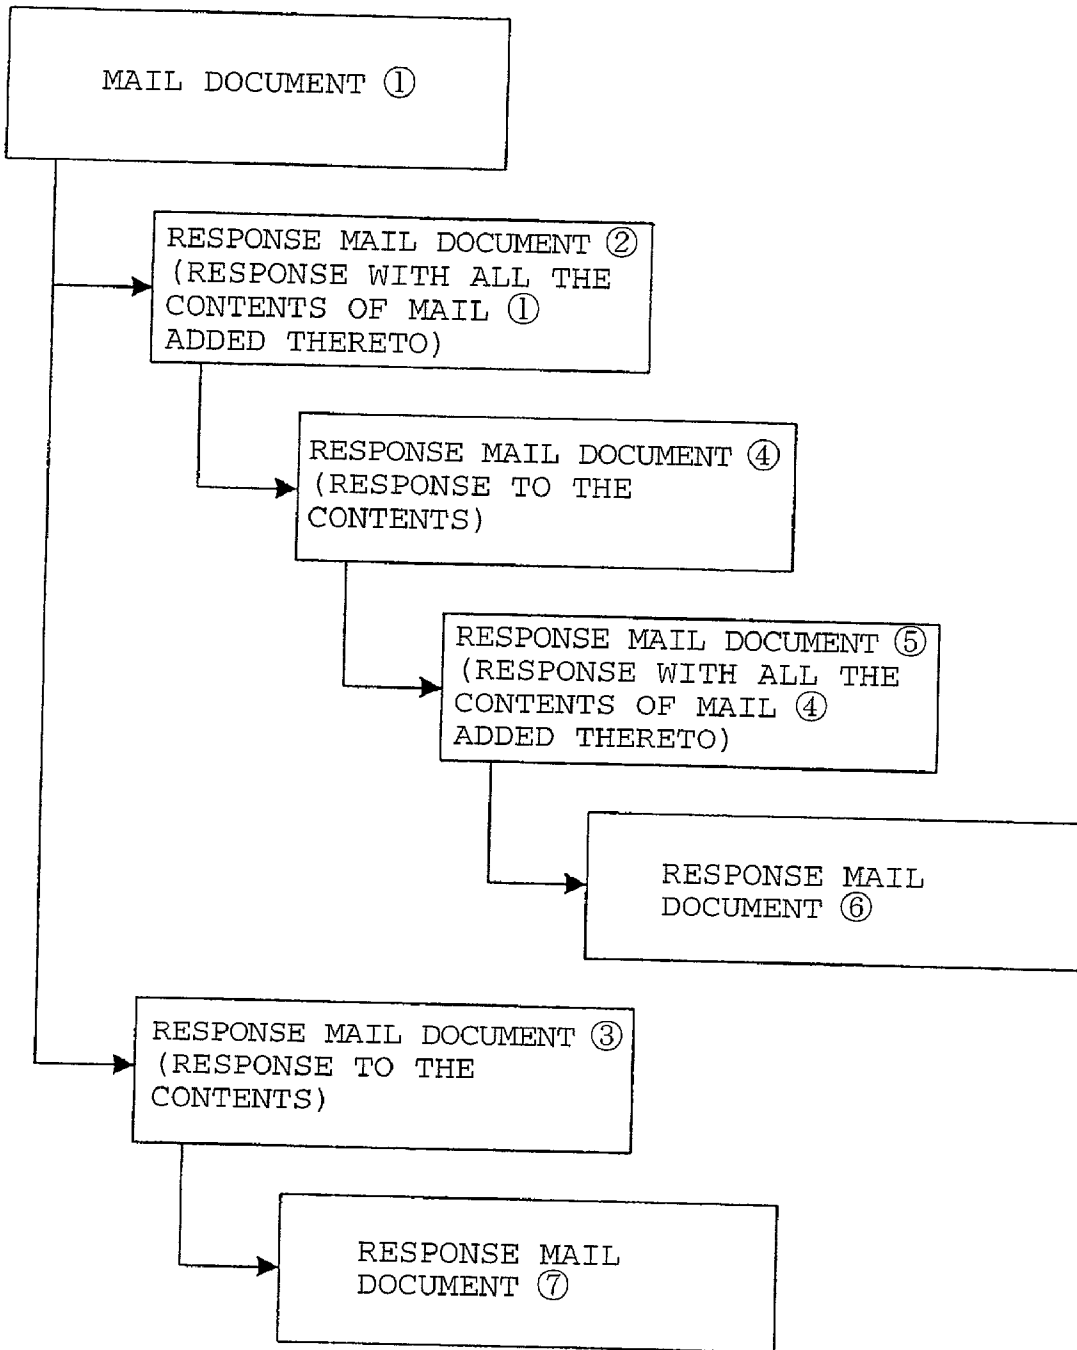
MAIL DOCUMENT ①

RESPONSE MAIL DOCUMENT ② (RESPONSE WITH ALL THE CONTENTS OF MAIL ① ADDED THERETO)

RESPONSE MAIL DOCUMENT ④ (RESPONSE TO THE CONTENTS)

RESPONSE MAIL DOCUMENT ⑤ (RESPONSE WITH ALL THE CONTENTS OF MAIL ④ ADDED THERETO)

RESPONSE MAIL DOCUMENT ⑥

RESPONSE MAIL DOCUMENT ③ (RESPONSE TO THE CONTENTS)

RESPONSE MAIL DOCUMENT ⑦